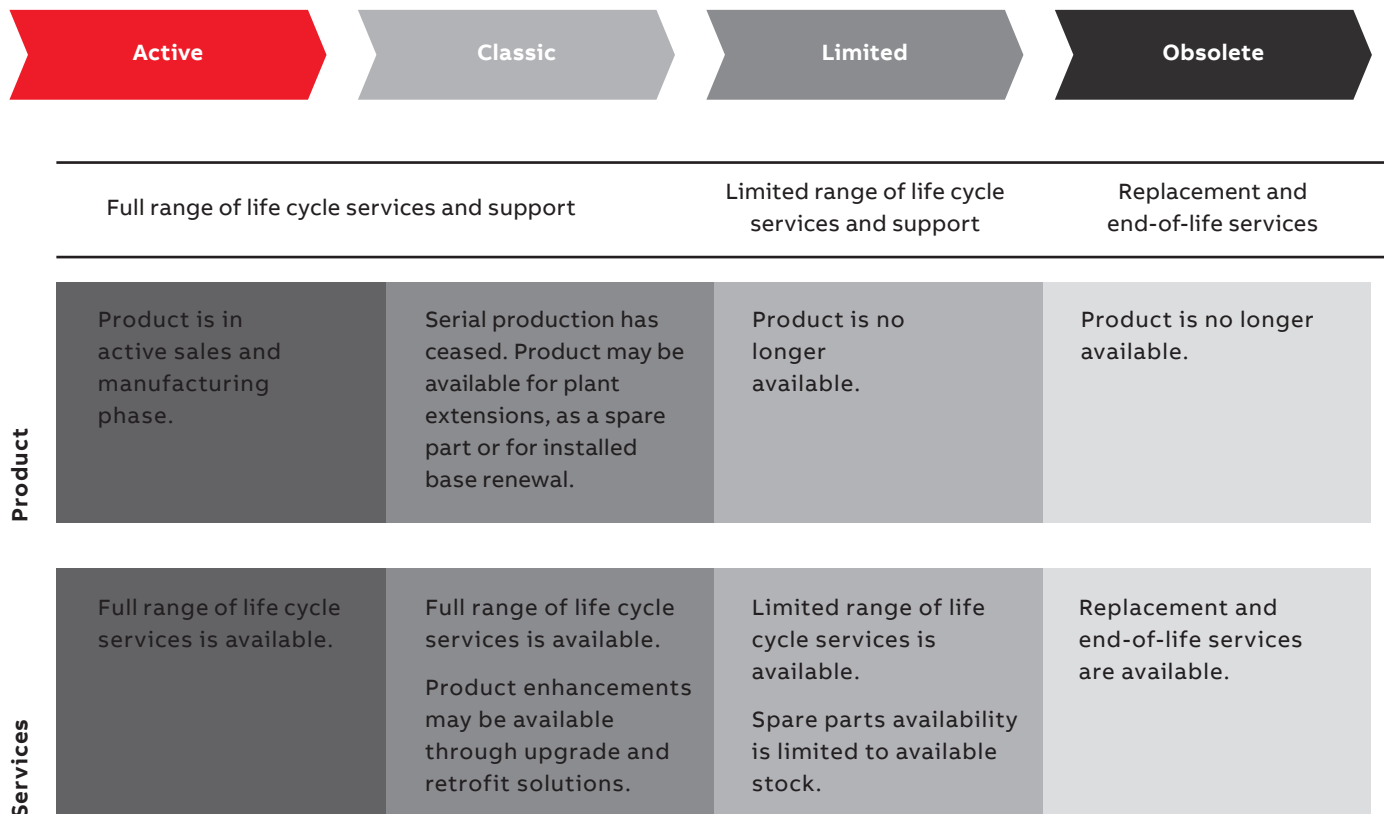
Active

Classic

Limited

Obsolete

Full range of life cycle services and support

Limited range of life cycle services and support

Replacement and end-of-life services

Product

Product is in active sales and manufacturing phase.

Serial production has ceased. Product may be available for plant extensions, as a spare part or for installed base renewal.

Product is no longer available.

Product is no longer available.

Services

Full range of life cycle services is available.

Full range of life cycle services is available.

Product enhancements may be available through upgrade and retrofit solutions.

Limited range of life cycle services is available.

Spare parts availability is limited to available stock.

Replacement and end-of-life services are available.